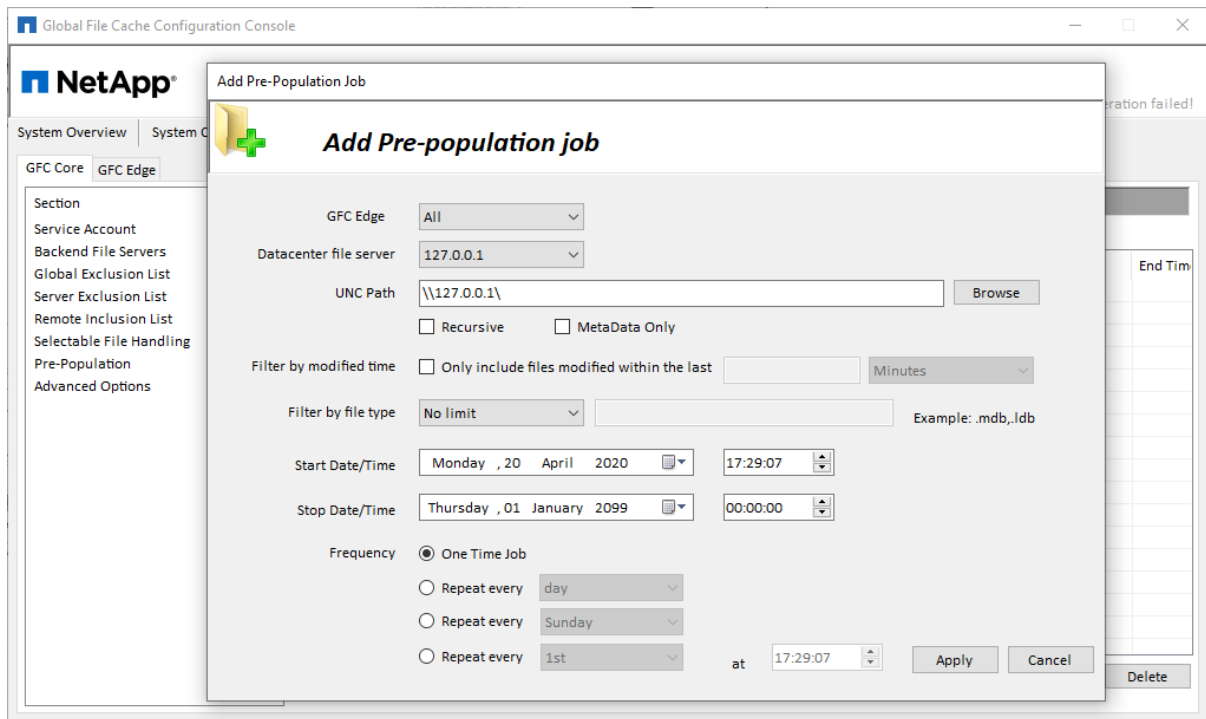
Global File Cache Configuration Console

NetApp

System Overview

System C

GFC Core

GFC Edge

Section

Service Account

Backend File Servers

Global Exclusion List

Server Exclusion List

Remote Inclusion List

Selectable File Handling

Pre-Population

Advanced Options

eration failed!

End Tim

Delete

Add Pre-Population Job

Add Pre-population job

GFC Edge All

Datacenter file server 127.0.0.1

UNC Path \\127.0.0.1\ Browse

Recursive MetaData Only

Filter by modified time Only include files modified within the last Minutes

Filter by file type No limit Example: .mdb,.ldb

Start Date/Time Monday , 20 April 2020 17:29:07

Stop Date/Time Thursday , 01 January 2099 00:00:00

Frequency One Time Job

Repeat every day

Repeat every Sunday

Repeat every 1st at 17:29:07

Apply Cancel